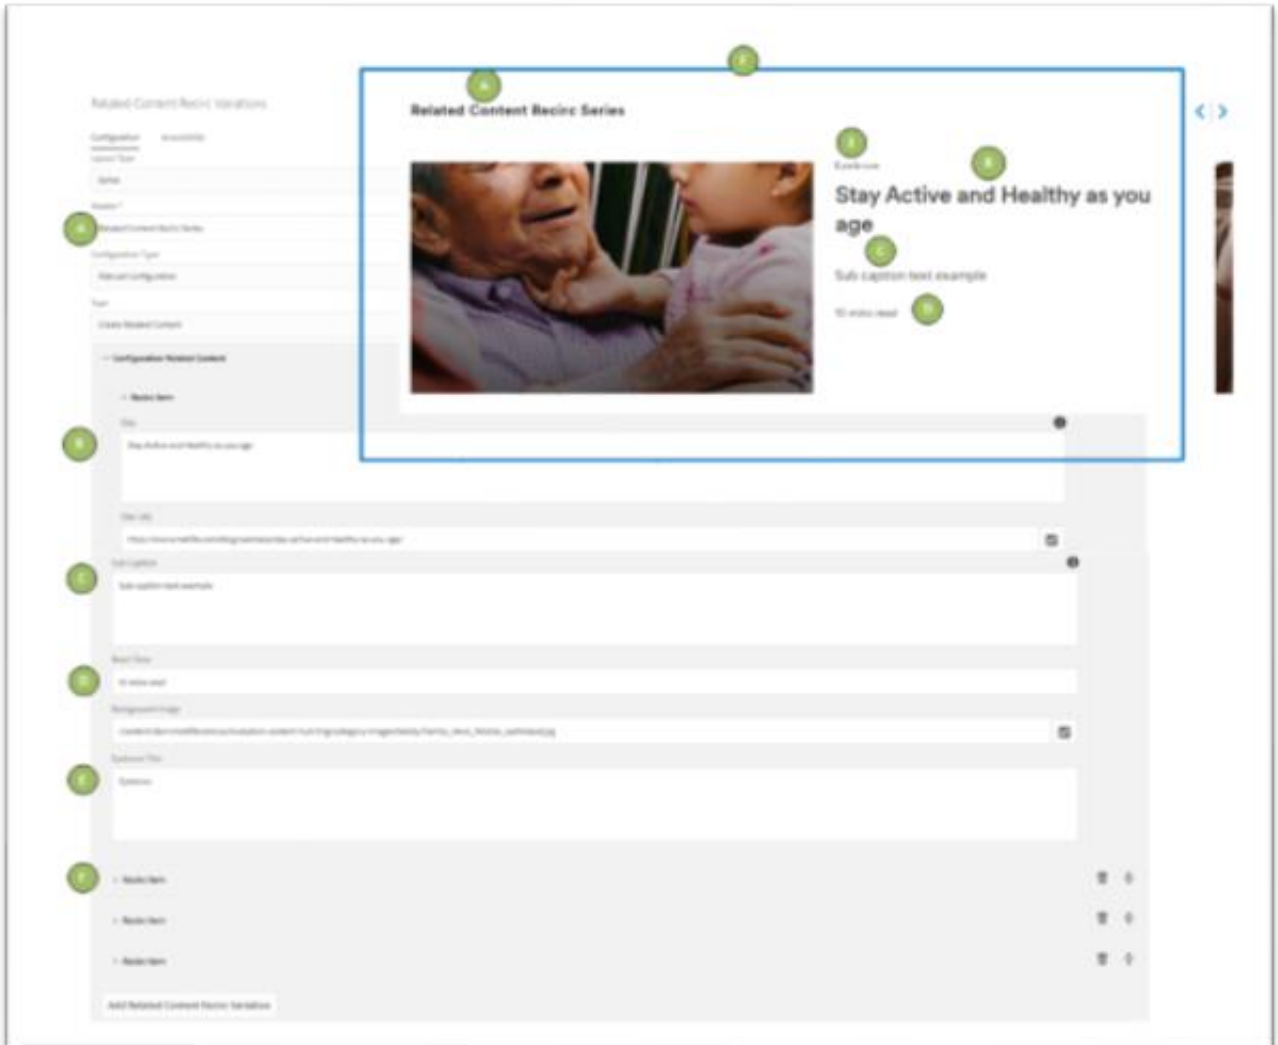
Related Content Recirc Variations

Configuration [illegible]

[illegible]

Series

Header *

A

Related Content Recirc Series

Configuration Type

Manual Configuration

Type

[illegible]

Configuration Related Content

Recirc Item

B

Title

Stay Active and Healthy as you age

Title URL

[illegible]

C

Sub Caption

Sub caption text example

D

Read Time

10 mins read

Background Image

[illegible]

E

Eyebrow Title

Eyebrow

F

Recirc Item

Recirc Item

Recirc Item

Add Related Content Recirc Variation

F

A

Related Content Recirc Series

E

Eyebrow

B

Stay Active and Healthy as you age

C

Sub caption text example

10 mins read

D